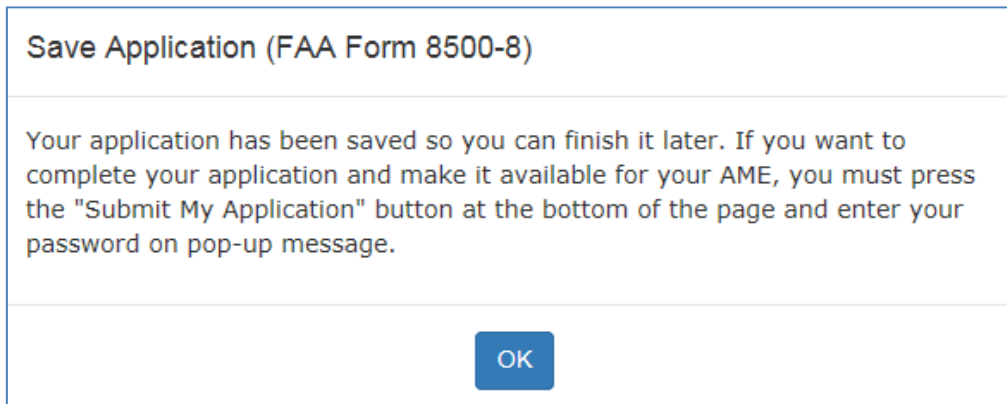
Save Application (FAA Form 8500-8)

Your application has been saved so you can finish it later. If you want to complete your application and make it available for your AME, you must press the "Submit My Application" button at the bottom of the page and enter your password on pop-up message.

OK